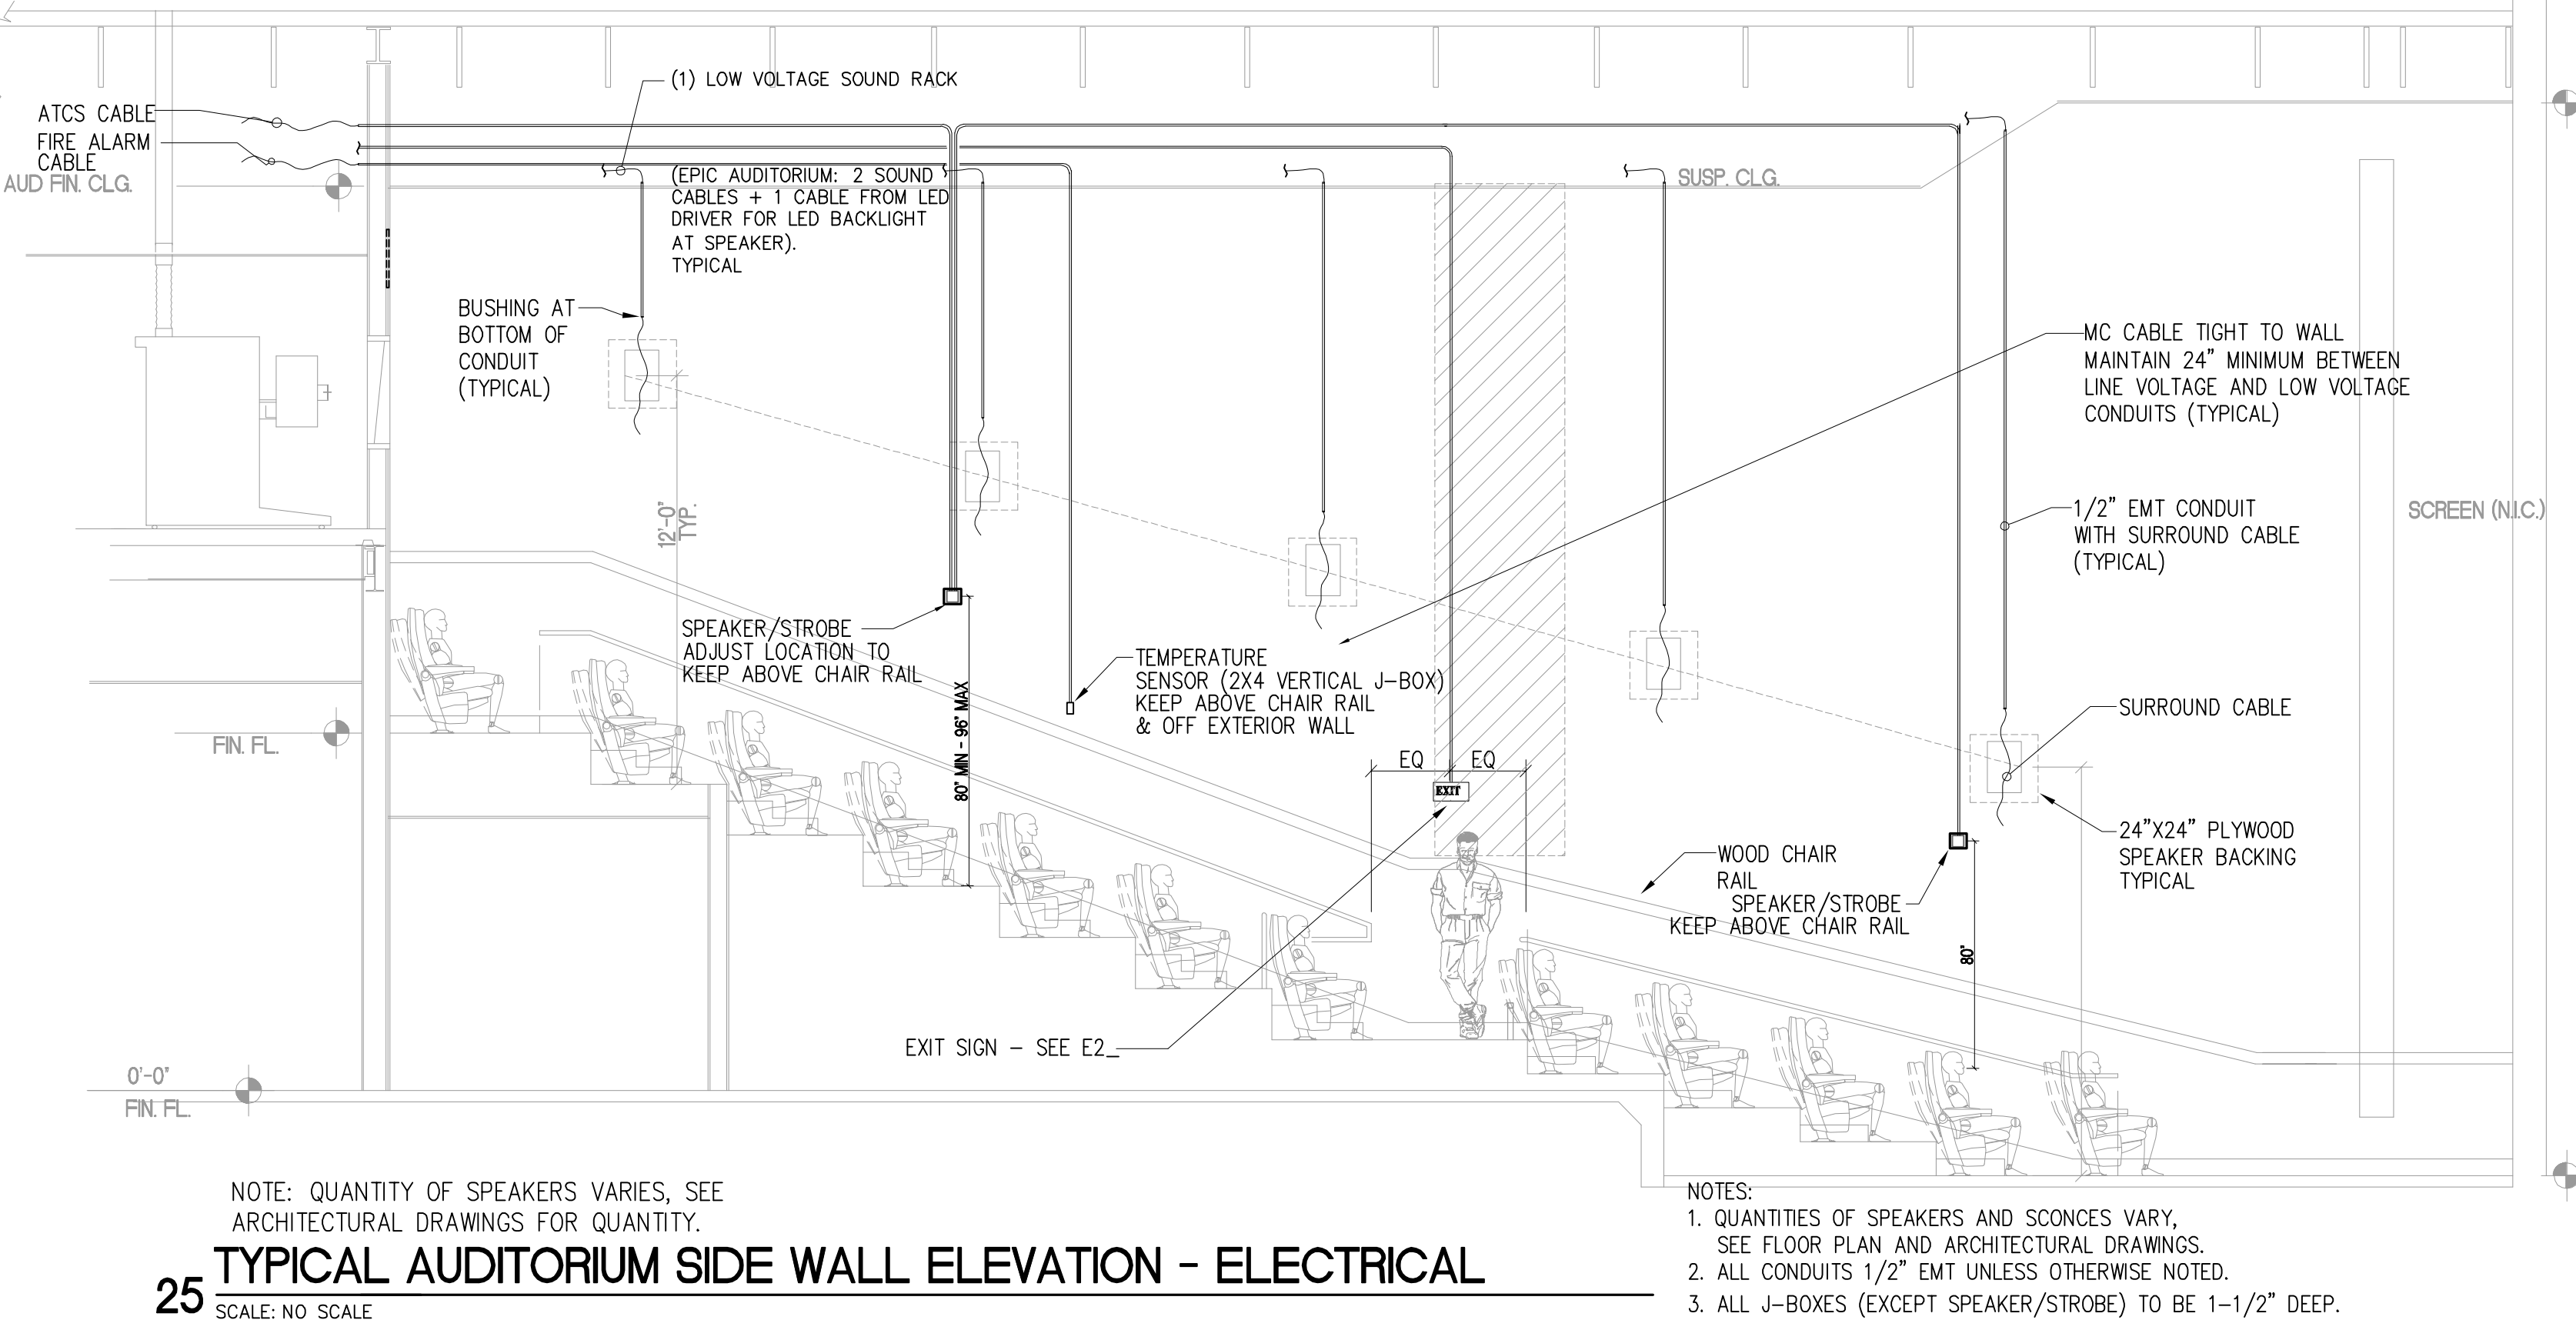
(1) LOW VOLTAGE SOUND RACK

ATCS CABLE

FIRE ALARM CABLE

AUD FIN. CLG.

(EPIC AUDITORIUM: 2 SOUND CABLES + 1 CABLE FROM LED DRIVER FOR LED BACKLIGHT AT SPEAKER). TYPICAL

SUSP. CLG.

BUSHING AT BOTTOM OF CONDUIT (TYPICAL)

MC CABLE TIGHT TO WALL MAINTAIN 24" MINIMUM BETWEEN LINE VOLTAGE AND LOW VOLTAGE CONDUITS (TYPICAL)

1/2" EMT CONDUIT WITH SURROUND CABLE (TYPICAL)

SCREEN (N.I.C.)

12'-0" TYP.

SPEAKER/STROBE ADJUST LOCATION TO KEEP ABOVE CHAIR RAIL

TEMPERATURE SENSOR (2X4 VERTICAL J-BOX) KEEP ABOVE CHAIR RAIL & OFF EXTERIOR WALL

SURROUND CABLE

FIN. FL.

80" MIN - 96" MAX

EQ EQ

EXIT

24"X24" PLYWOOD SPEAKER BACKING TYPICAL

WOOD CHAIR RAIL

SPEAKER/STROBE KEEP ABOVE CHAIR RAIL

80"

EXIT SIGN – SEE E2_

0'-0"

FIN. FL.

NOTE: QUANTITY OF SPEAKERS VARIES, SEE ARCHITECTURAL DRAWINGS FOR QUANTITY.

25 TYPICAL AUDITORIUM SIDE WALL ELEVATION - ELECTRICAL
SCALE: NO SCALE

NOTES:
1. QUANTITIES OF SPEAKERS AND SCONCES VARY, SEE FLOOR PLAN AND ARCHITECTURAL DRAWINGS.
2. ALL CONDUITS 1/2" EMT UNLESS OTHERWISE NOTED.
3. ALL J-BOXES (EXCEPT SPEAKER/STROBE) TO BE 1-1/2" DEEP.